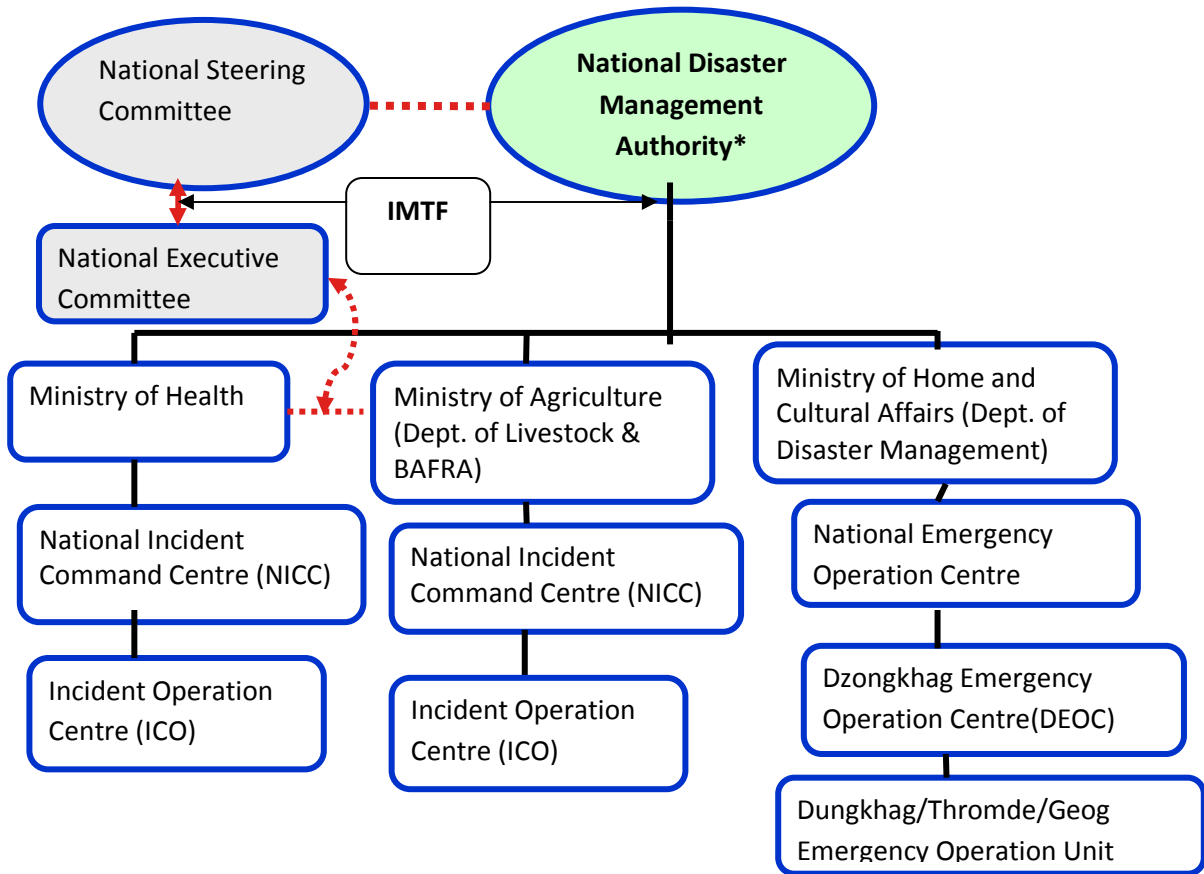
National Steering Committee

National Disaster Management Authority*

IMTF

National Executive Committee

Ministry of Health

Ministry of Agriculture (Dept. of Livestock & BAFRA)

Ministry of Home and Cultural Affairs (Dept. of Disaster Management)

National Incident Command Centre (NICC)

National Incident Command Centre (NICC)

National Emergency Operation Centre

Incident Operation Centre (ICO)

Incident Operation Centre (ICO)

Dzongkhag Emergency Operation Centre(DEOC)

Dungkhag/Thromde/Geog Emergency Operation Unit